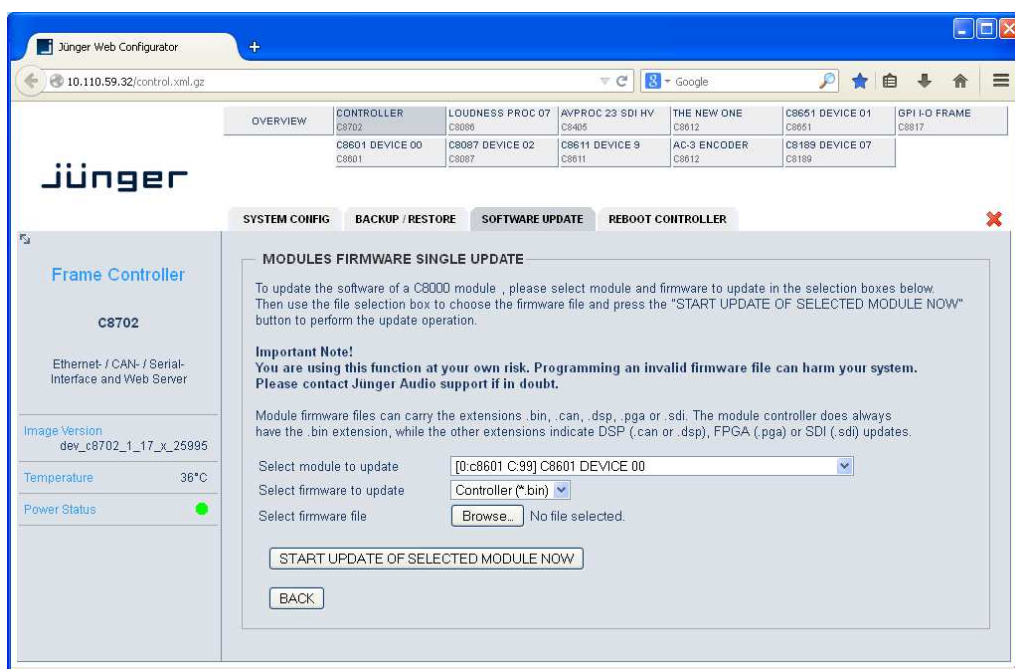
Jünger Web Configurator

10.110.59.32/control.xml.gz

Google

| OVERVIEW | CONTROLLER C8702 | LOUDNESS PROC 07 C8086 | AVPROC 23 SDI HV C8405 | THE NEW ONE C8612 | C8651 DEVICE 01 C8651 | GPI I-O FRAME C8817 |
|---|---|---|---|---|---|---|
| | C8601 DEVICE 00 C8601 | C8087 DEVICE 02 C8087 | C8611 DEVICE 9 C8611 | AC-3 ENCODER C8612 | C8189 DEVICE 07 C8189 | |

jünger

SYSTEM CONFIG | BACKUP / RESTORE | SOFTWARE UPDATE | REBOOT CONTROLLER

Frame Controller

C8702

Ethernet- / CAN- / Serial-Interface and Web Server

Image Version
dev_c8702_1_17_x_25995

Temperature 36°C

Power Status

MODULES FIRMWARE SINGLE UPDATE

To update the software of a C8000 module , please select module and firmware to update in the selection boxes below. Then use the file selection box to choose the firmware file and press the "START UPDATE OF SELECTED MODULE NOW" button to perform the update operation.

Important Note!
You are using this function at your own risk. Programming an invalid firmware file can harm your system. Please contact Jünger Audio support if in doubt.

Module firmware files can carry the extensions .bin, .can, .dsp, .pga or .sdi. The module controller does always have the .bin extension, while the other extensions indicate DSP (.can or .dsp), FPGA (.pga) or SDI (.sdi) updates.

Select module to update [0:c8601 C:99] C8601 DEVICE 00
Select firmware to update Controller (*.bin)
Select firmware file Browse... No file selected.

START UPDATE OF SELECTED MODULE NOW

BACK